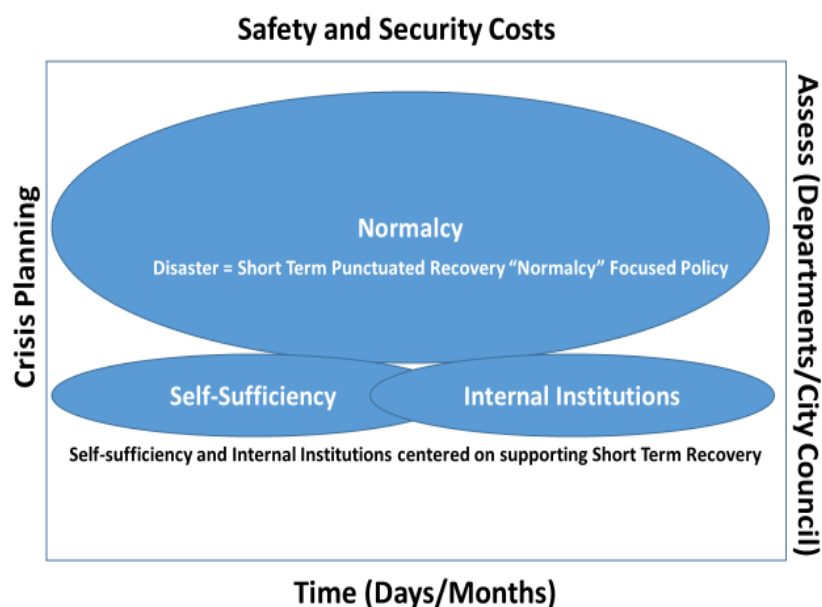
Safety and Security Costs

Crisis Planning

Assess (Departments/City Council)

Normalcy

Disaster = Short Term Punctuated Recovery "Normalcy" Focused Policy

Self-Sufficiency

Internal Institutions

Self-sufficiency and Internal Institutions centered on supporting Short Term Recovery

Time (Days/Months)